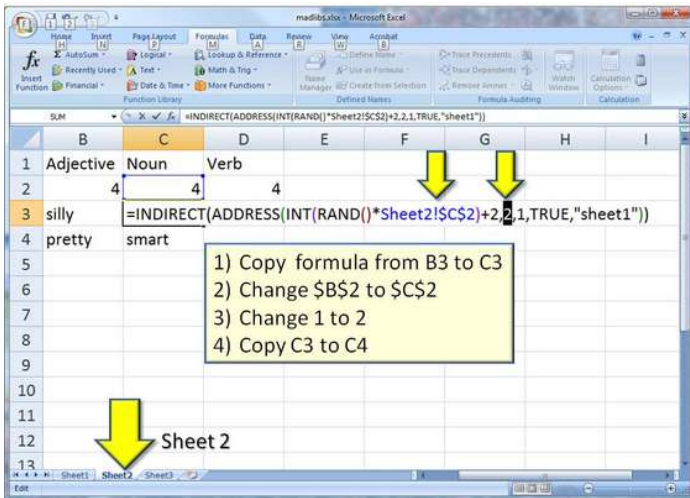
madlibs.xlsx - Microsoft Excel

Home Insert Page Layout Formulas Data Review View Acrobat

Insert Function
AutoSum
Recently Used
Financial
Logical
Text
Date & Time
Lookup & Reference
Math & Trig
More Functions
Function Library
Name Manager
Define Name
Use in Formula
Create from Selection
Defined Names
Trace Precedents
Trace Dependents
Remove Arrows
Formula Auditing
Watch Window
Calculation Options
Calculation

SUM =INDIRECT(ADDRESS(INT(RAND()*Sheet2!$C$2)+2,2,1,TRUE,"sheet1"))

| | B | C | D | E | F | G | H | I |
|---|---|---|---|---|---|---|---|---|
| 1 | Adjective | Noun | Verb | | | | | |
| 2 | 4 | 4 | 4 | | | | | |
| 3 | silly | =INDIRECT(ADDRESS(INT(RAND()*Sheet2!$C$2)+2,2,1,TRUE,"sheet1")) | | | | | | |
| 4 | pretty | smart | | | | | | |
| 5 | | | | | | | | |
| 6 | | | | | | | | |
| 7 | | | | | | | | |
| 8 | | | | | | | | |
| 9 | | | | | | | | |
| 10 | | | | | | | | |
| 11 | | | | | | | | |
| 12 | | | | | | | | |
| 13 | | | | | | | | |

1) Copy formula from B3 to C3
2) Change $B$2 to $C$2
3) Change 1 to 2
4) Copy C3 to C4

Sheet 2

Sheet1 Sheet2 Sheet3

Edit